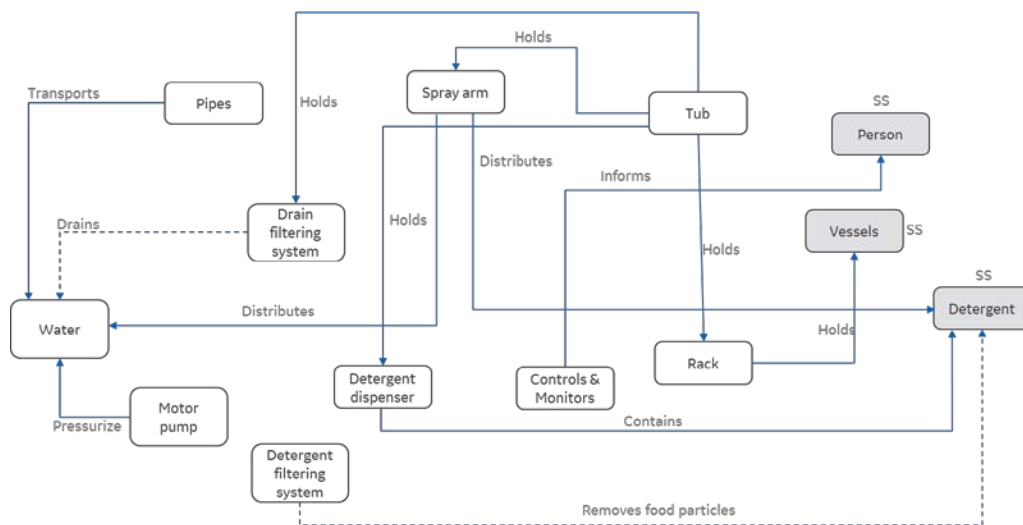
Holds

Transports

Pipes

Holds

Spray arm

Tub

SS

Person

Distributes

Informs

Drains

Drain filtering system

Holds

Holds

Vessels

SS

SS

Distributes

Water

Detergent

Holds

Rack

Detergent dispenser

Controls & Monitors

Motor pump

Pressurize

Contains

Detergent filtering system

Removes food particles